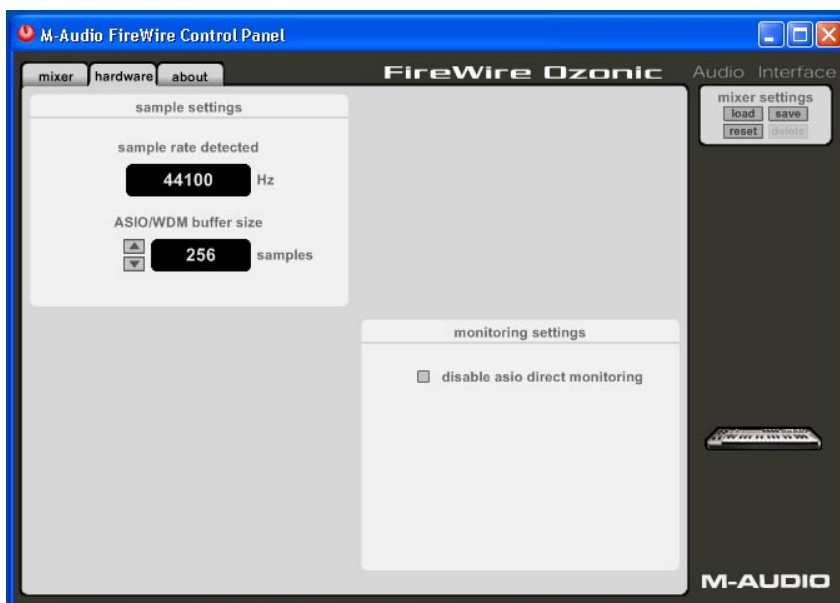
M-Audio FireWire Control Panel

mixer hardware about

FireWire Ozonic Audio Interface

sample settings

sample rate detected

44100 Hz

ASIO/WDM buffer size

256 samples

mixer settings

load save

reset delete

monitoring settings

disable asio direct monitoring

M-AUDIO